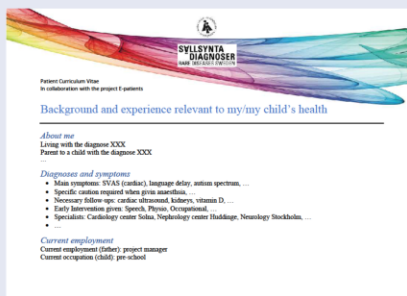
SÄLLSYNTA DIAGNOSER
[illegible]

Patient Curriculum Vitae
In collaboration with the project E-patients

Background and experience relevant to my/my child's health

About me
Living with the diagnose XXX
Parent to a child with the diagnose XXX
...

Diagnoses and symptoms
- Main symptoms: SVAS (cardiac), language delay, autism spectrum, ...
- Specific caution required when givin anaesthsia, ...
- Necessary follow-ups: cardiac ultrasound, kidneys, vitamin D, ...
- Early Intervention given: Speech, Physio, Occupational, ...
- Specialists: Cardiology center Solna, Nephrology center Huddinge, Neurology Stockholm, ...
- ...

Current employment
Current employment (father): project manager
Current occupation (child): pre-school